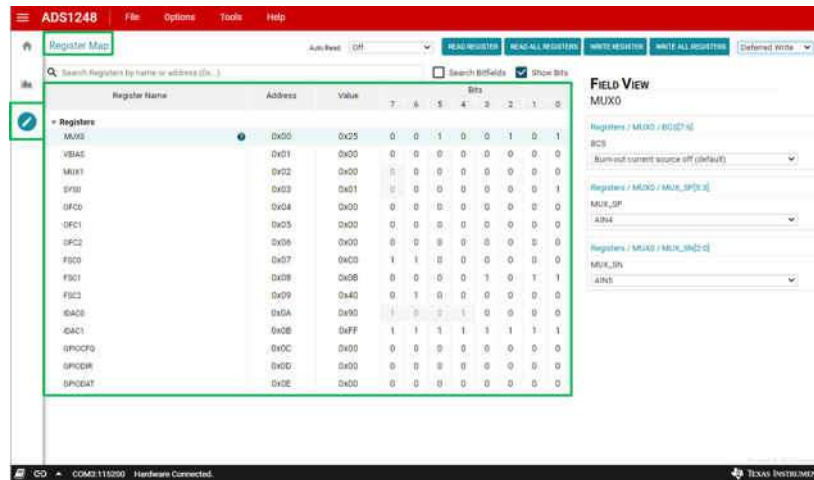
ADS1248 File Options Tools Help

Register Map

Auto Read Off

READ REGISTER READ ALL REGISTERS WRITE REGISTER WRITE ALL REGISTERS Deferred Write

Search Registers by name or address (0x...)

Search Bitfields Show Bits

| Register Name | Address | Value | 7 | 6 | 5 | 4 | 3 | 2 | 1 | 0 |
|---|---|---|---|---|---|---|---|---|---|---|
| Registers | | | | | | | | | | |
| MUX0 | 0x00 | 0x25 | 0 | 0 | 1 | 0 | 0 | 1 | 0 | 1 |
| VBIAS | 0x01 | 0x00 | 0 | 0 | 0 | 0 | 0 | 0 | 0 | 0 |
| MUX1 | 0x02 | 0x00 | 0 | 0 | 0 | 0 | 0 | 0 | 0 | 0 |
| SYS0 | 0x03 | 0x01 | 0 | 0 | 0 | 0 | 0 | 0 | 0 | 1 |
| OFC0 | 0x04 | 0x00 | 0 | 0 | 0 | 0 | 0 | 0 | 0 | 0 |
| OFC1 | 0x05 | 0x00 | 0 | 0 | 0 | 0 | 0 | 0 | 0 | 0 |
| OFC2 | 0x06 | 0x00 | 0 | 0 | 0 | 0 | 0 | 0 | 0 | 0 |
| FSC0 | 0x07 | 0xC0 | 1 | 1 | 0 | 0 | 0 | 0 | 0 | 0 |
| FSC1 | 0x08 | 0x0B | 0 | 0 | 0 | 0 | 1 | 0 | 1 | 1 |
| FSC2 | 0x09 | 0x40 | 0 | 1 | 0 | 0 | 0 | 0 | 0 | 0 |
| IDAC0 | 0x0A | 0x90 | 1 | 0 | 0 | 1 | 0 | 0 | 0 | 0 |
| IDAC1 | 0x0B | 0xFF | 1 | 1 | 1 | 1 | 1 | 1 | 1 | 1 |
| GPIOCFG | 0x0C | 0x00 | 0 | 0 | 0 | 0 | 0 | 0 | 0 | 0 |
| GPIODIR | 0x0D | 0x00 | 0 | 0 | 0 | 0 | 0 | 0 | 0 | 0 |
| GPIODAT | 0x0E | 0x00 | 0 | 0 | 0 | 0 | 0 | 0 | 0 | 0 |

Field View
MUX0

Registers / MUX0 / BCS[7:6]
BCS
Burn-out current source off (default)

Registers / MUX0 / MUX_SP[5:3]
MUX_SP
AIN4

Registers / MUX0 / MUX_SN[2:0]
MUX_SN
AIN5

CO COM3:115200 Hardware Connected.

Texas Instrumen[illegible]